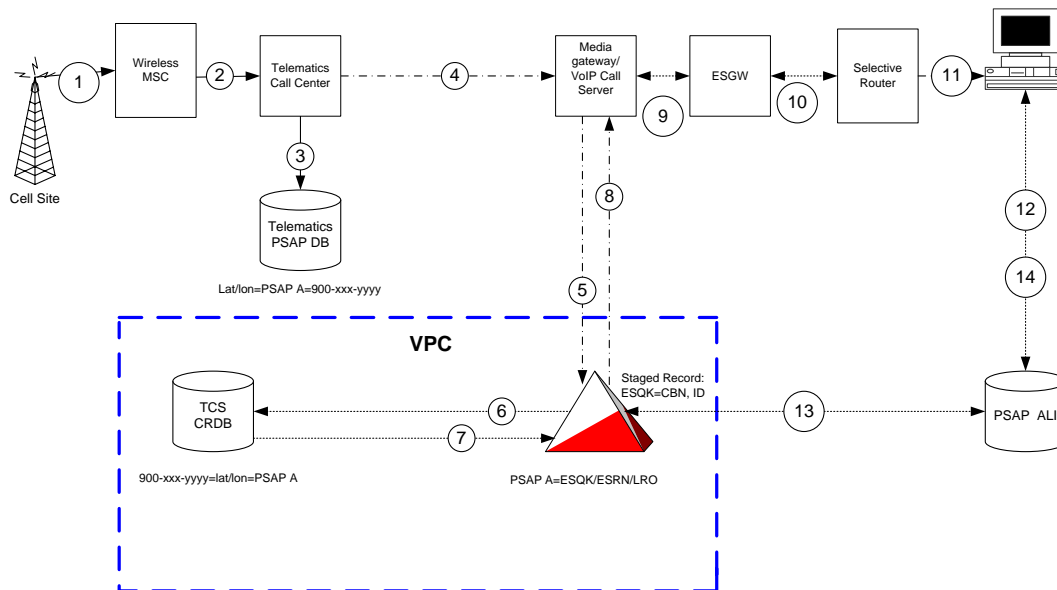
1
Wireless MSC
2
Telematics Call Center
4
Media gateway/ VoIP Call Server
ESGW
Selective Router
11
9
10
Cell Site
3
8
Telematics PSAP DB
12
Lat/lon=PSAP A=900-xxx-yyyy
5
14
VPC
Staged Record: ESQK=CBN, ID
TCS CRDB
6
13
PSAP ALI
7
900-xxx-yyyy=lat/lon=PSAP A
PSAP A=ESQK/ESRN/LRO